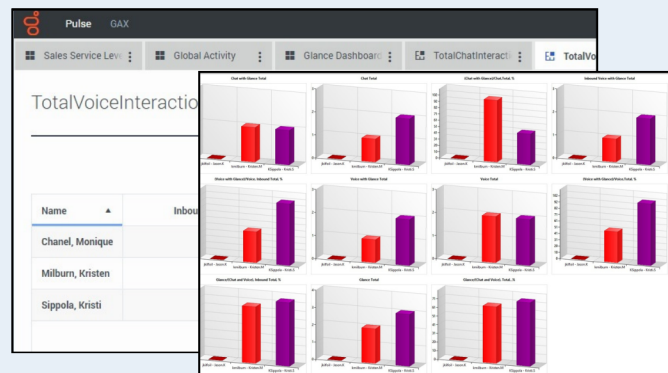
Pulse GAX

Sales Service Leve
Global Activity
Glance Dashboard
TotalChatInteracti
TotalVo

TotalVoiceInteractio

| Name | Inbou |
|---|---|
| Chanel, Monique | |
| Milburn, Kristen | |
| Sippola, Kristi | |

Chat with Glance Total
Chat Total
(Chat with Glance)/(Chat Total) %
Inbound Voice with Glance Total
(Voice with Glance)/Voice, Inbound Total %
Voice with Glance Total
Voice Total
(Voice with Glance)/Voice Total %
Glance/(Chat and Voice), Inbound Total %
Glance Total
Glance/(Chat and Voice) Total %